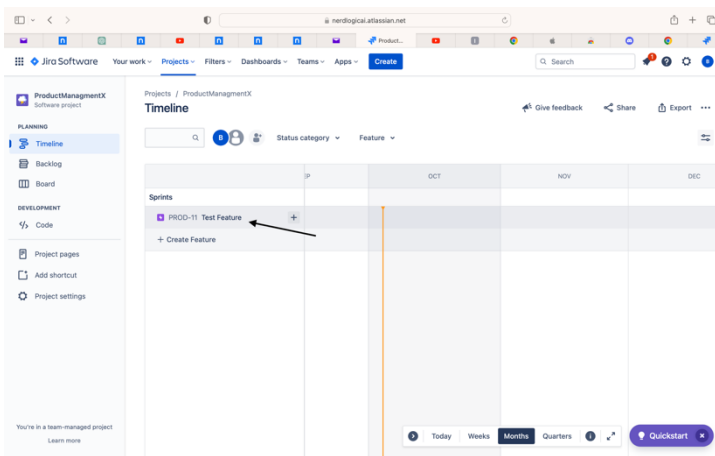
nerdlogical.atlassian.net

Product...

Jira Software Your work Projects Filters Dashboards Teams Apps Create

Search

B

ProductManagmentX
Software project

PLANNING

Timeline

Backlog

Board

DEVELOPMENT

Code

Project pages

Add shortcut

Project settings

You're in a team-managed project

Learn more

Projects / ProductManagmentX

Timeline

Give feedback Share Export •••

B

Status category Feature

EP OCT NOV DEC

Sprints

PROD-11 Test Feature

+ Create Feature

Today Weeks Months Quarters

Quickstart